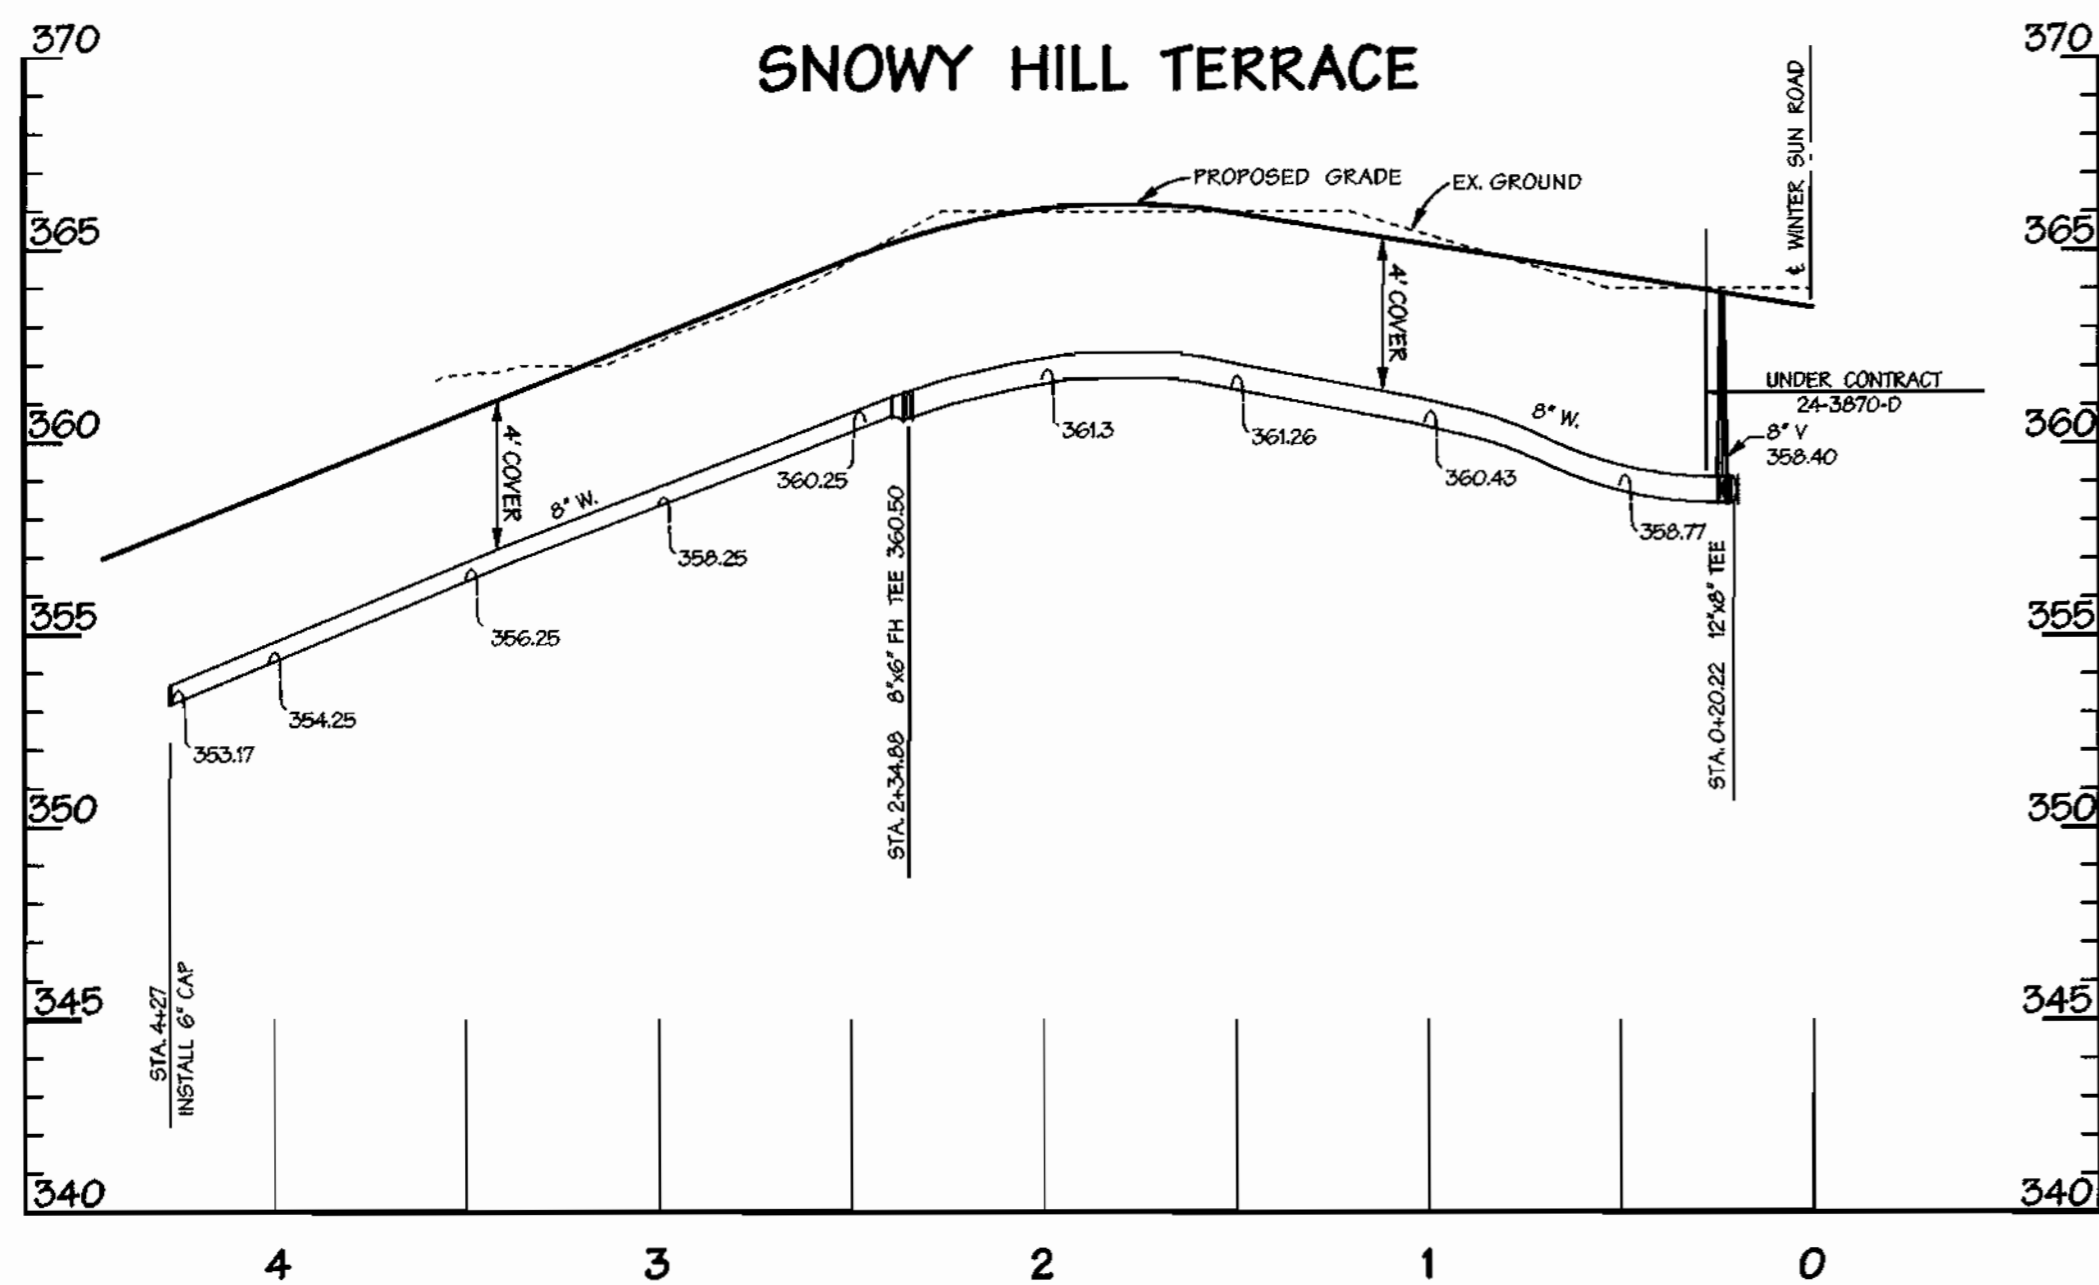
370

SNOWY HILL TERRACE

370

PROPOSED GRADE

EX. GROUND

℄ WINTER SUN ROAD

365

365

4' COVER

4' COVER

UNDER CONTRACT
24-3870-D

360

360

8" W.

8" W.

8" V
358.40

361.3

361.26

360.25

360.43

358.25

358.77

STA. 2+34.88 8"x6" FH TEE 360.50

STA. 0+20.22 12"x8" TEE

355

355

356.25

354.25

353.17

350

350

345

345

STA. 4+27
INSTALL 6" CAP

340

340

4

3

2

1

0